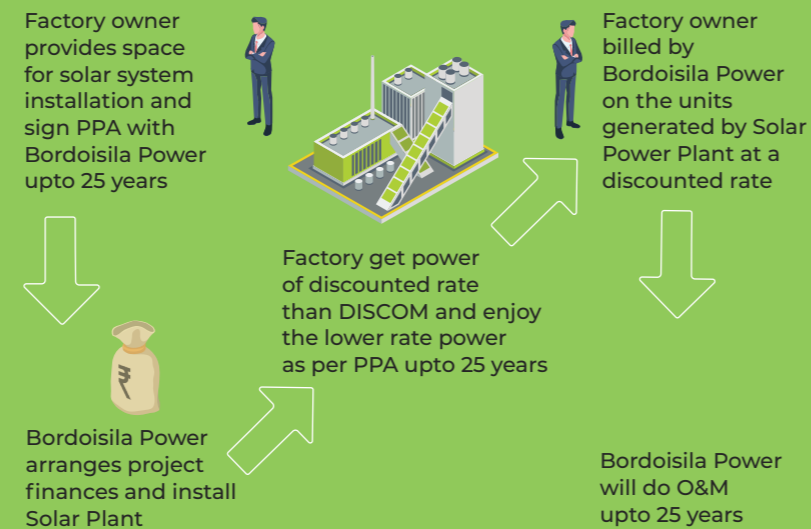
Factory owner provides space for solar system installation and sign PPA with Bordoisila Power upto 25 years

Factory owner billed by Bordoisila Power on the units generated by Solar Power Plant at a discounted rate

Factory get power of discounted rate than DISCOM and enjoy the lower rate power as per PPA upto 25 years

₹

Bordoisila Power arranges project finances and install Solar Plant

Bordoisila Power will do O&M upto 25 years